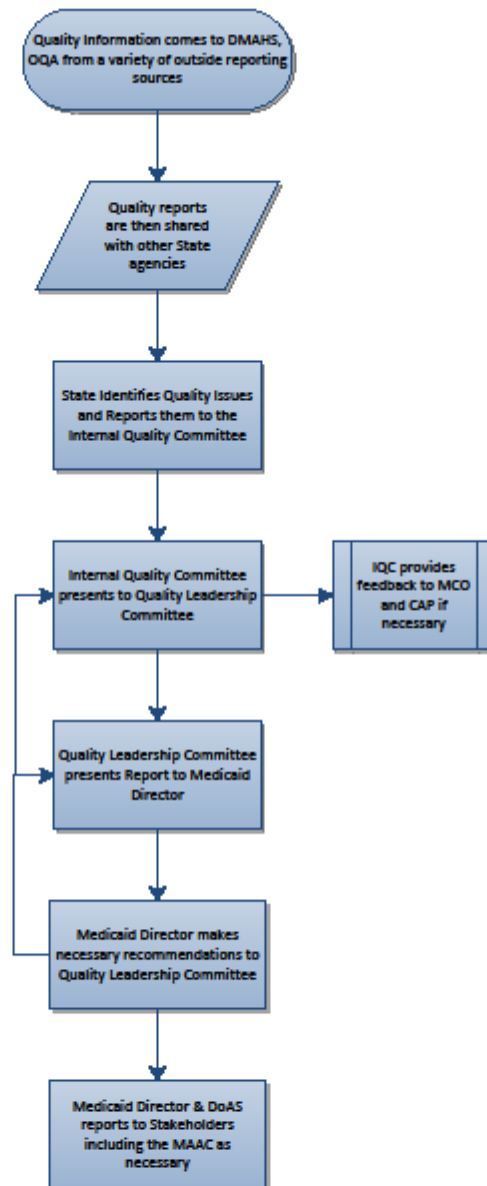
Quality Information comes to DMAHS, OQA from a variety of outside reporting sources

Quality reports are then shared with other State agencies

State Identifies Quality Issues and Reports them to the Internal Quality Committee

Internal Quality Committee presents to Quality Leadership Committee

IQC provides feedback to MCO and CAP if necessary

Quality Leadership Committee presents Report to Medicaid Director

Medicaid Director makes necessary recommendations to Quality Leadership Committee

Medicaid Director & DoAS reports to Stakeholders including the MAAC as necessary